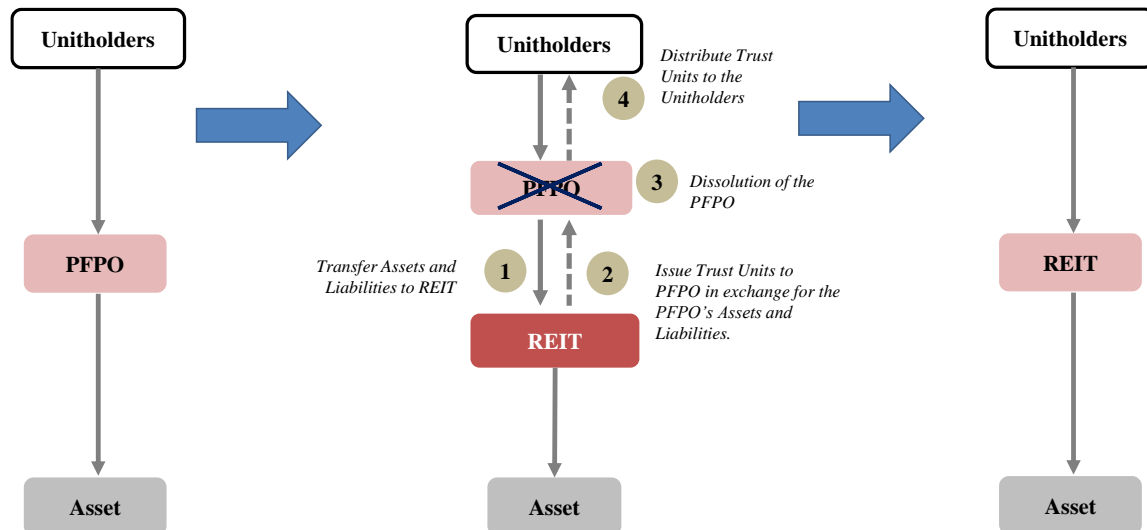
Unitholders

PFPO

Asset

Unitholders

4 Distribute Trust Units to the Unitholders

PFPO

3 Dissolution of the PFPO

Transfer Assets and Liabilities to REIT 1

2 Issue Trust Units to PFPO in exchange for the PFPO's Assets and Liabilities.

REIT

Asset

Unitholders

REIT

Asset